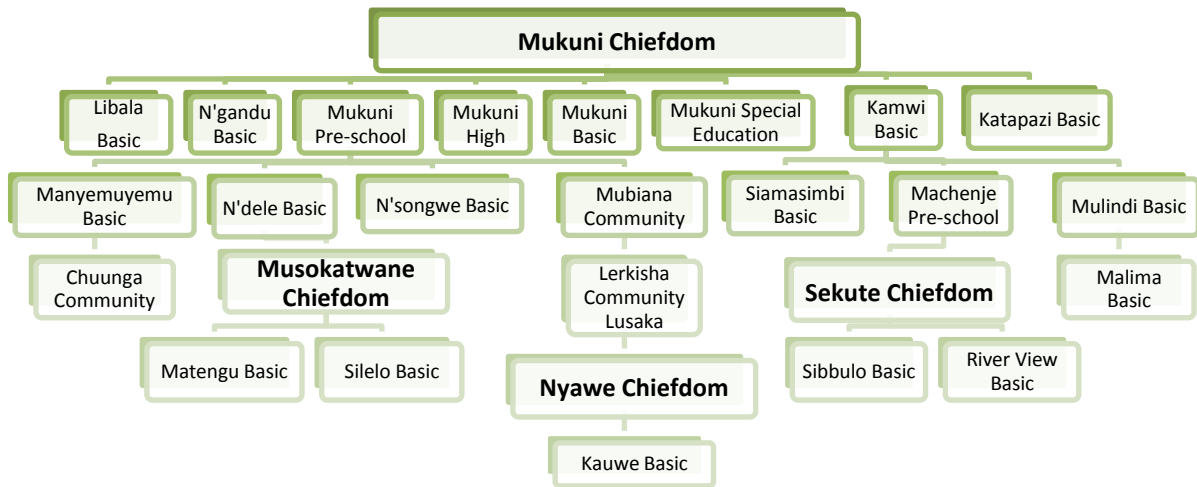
Mukuni Chiefdom

Libala Basic

N'gandu Basic

Mukuni Pre-school

Mukuni High

Mukuni Basic

Mukuni Special Education

Kamwi Basic

Katapazi Basic

Manyemuyemu Basic

N'dele Basic

N'songwe Basic

Mubiana Community

Siamasimbi Basic

Machenje Pre-school

Mulindi Basic

Chuunga Community

Musokatwane Chiefdom

Lerkisha Community Lusaka

Sekute Chiefdom

Malima Basic

Matengu Basic

Silelo Basic

Nyawe Chiefdom

Sibbulo Basic

River View Basic

Kauwe Basic